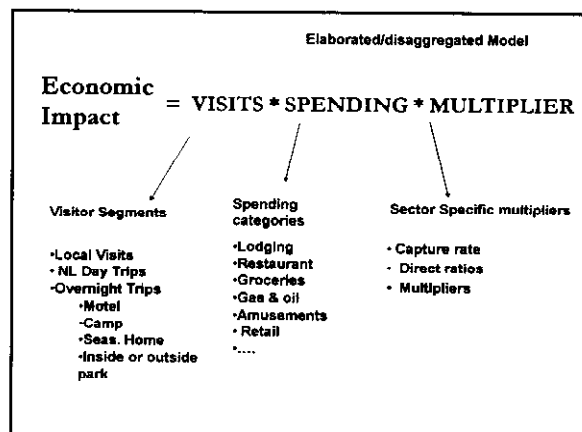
Elaborated/disaggregated Model

Economic Impact = VISITS * SPENDING * MULTIPLIER

Visitor Segments

•Local Visits
• NL Day Trips
•Overnight Trips
•Motel
-Camp
-Seas. Home
•Inside or outside park

Spending categories

•Lodging
•Restaurant
•Groceries
•Gas & oil
•Amusements
• Retail
•....

Sector Specific multipliers

• Capture rate
• Direct ratios
• Multipliers